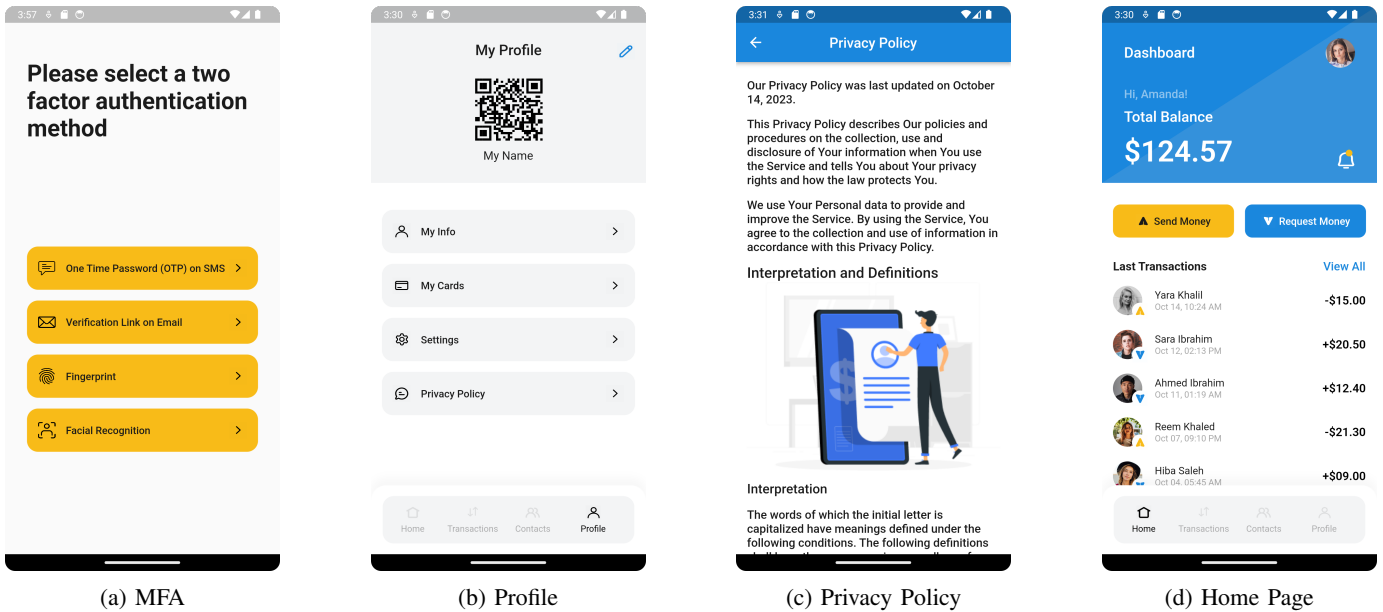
3:57

Please select a two factor authentication method

One Time Password (OTP) on SMS

Verification Link on Email

Fingerprint

Facial Recognition

(a) MFA

3:30

My Profile

My Name

My Info

My Cards

Settings

Privacy Policy

Home Transactions Contacts Profile

(b) Profile

3:31

Privacy Policy

Our Privacy Policy was last updated on October 14, 2023.

This Privacy Policy describes Our policies and procedures on the collection, use and disclosure of Your information when You use the Service and tells You about Your privacy rights and how the law protects You.

We use Your Personal data to provide and improve the Service. By using the Service, You agree to the collection and use of information in accordance with this Privacy Policy.

Interpretation and Definitions

Interpretation

The words of which the initial letter is capitalized have meanings defined under the following conditions. The following definitions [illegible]

(c) Privacy Policy

3:30

Dashboard

Hi, Amanda!

Total Balance

$124.57

Send Money

Request Money

Last Transactions

View All

Yara Khalil
Oct 14, 10:24 AM
-$15.00

Sara Ibrahim
Oct 12, 02:13 PM
+$20.50

Ahmed Ibrahim
Oct 11, 01:19 AM
+$12.40

Reem Khaled
Oct 07, 09:10 PM
-$21.30

Hiba Saleh
Oct 04, 05:45 AM
+$09.00

Home Transactions Contacts Profile

(d) Home Page